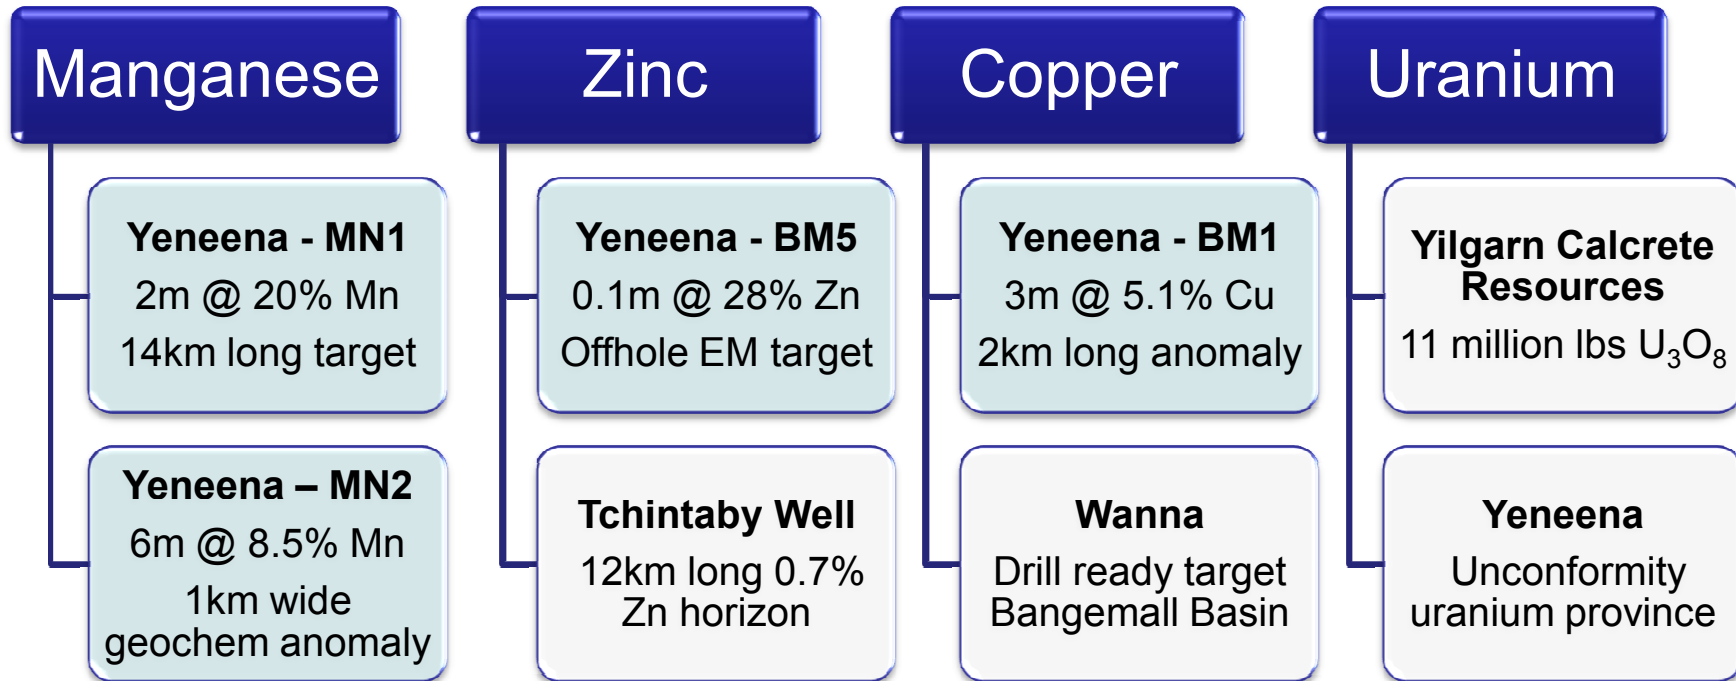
Manganese

Yeneena - MN1
2m @ 20% Mn
14km long target

Yeneena – MN2
6m @ 8.5% Mn
1km wide geochem anomaly

Zinc

Yeneena - BM5
0.1m @ 28% Zn
Offhole EM target

Tchintaby Well
12km long 0.7% Zn horizon

Copper

Yeneena - BM1
3m @ 5.1% Cu
2km long anomaly

Wanna
Drill ready target Bangemall Basin

Uranium

Yilgarn Calcrete Resources
11 million lbs $U_3O_8$

Yeneena
Unconformity uranium province